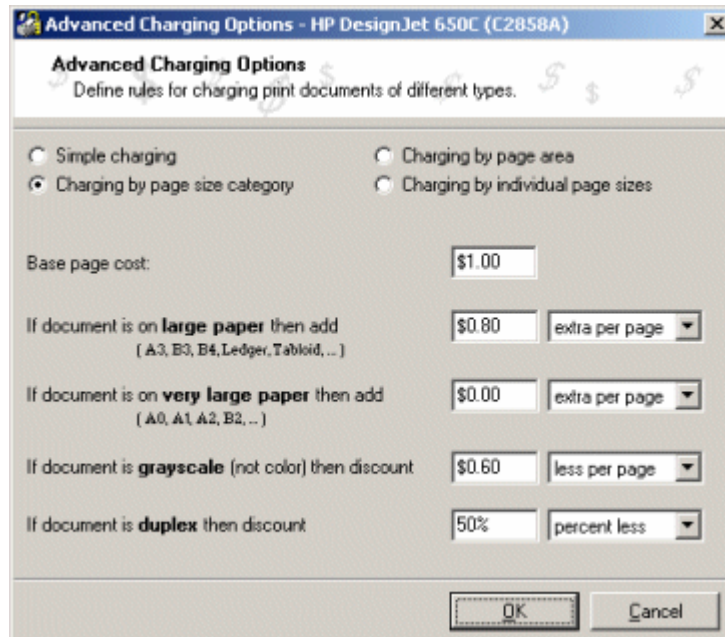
Advanced Charging Options - HP DesignJet 650C (C2858A)

Advanced Charging Options
Define rules for charging print documents of different types.

Simple charging
Charging by page size category
Charging by page area
Charging by individual page sizes

Base page cost: $1.00

If document is on **large paper** then add $0.80 extra per page
( A3, B3, B4, Ledger, Tabloid, ... )

If document is on **very large paper** then add $0.00 extra per page
( A0, A1, A2, B2, ... )

If document is **grayscale** (not color) then discount $0.60 less per page

If document is **duplex** then discount 50% percent less

OK
Cancel